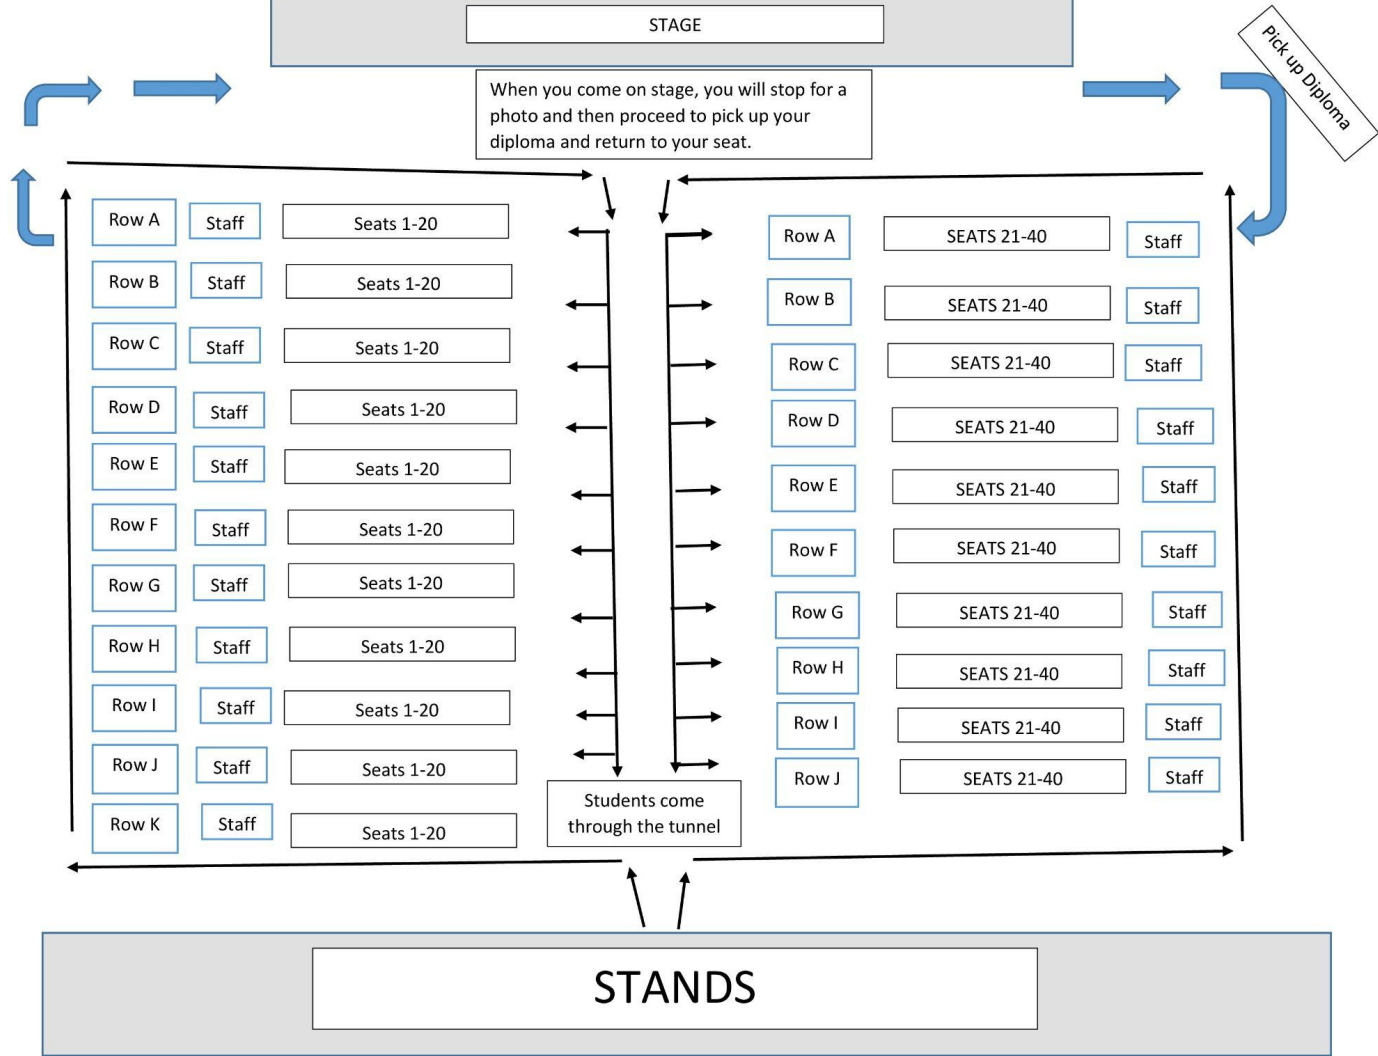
STAGE

When you come on stage, you will stop for a photo and then proceed to pick up your diploma and return to your seat.

Pick up Diploma

Row A Staff Seats 1-20
Row B Staff Seats 1-20
Row C Staff Seats 1-20
Row D Staff Seats 1-20
Row E Staff Seats 1-20
Row F Staff Seats 1-20
Row G Staff Seats 1-20
Row H Staff Seats 1-20
Row I Staff Seats 1-20
Row J Staff Seats 1-20
Row K Staff Seats 1-20

Row A SEATS 21-40 Staff
Row B SEATS 21-40 Staff
Row C SEATS 21-40 Staff
Row D SEATS 21-40 Staff
Row E SEATS 21-40 Staff
Row F SEATS 21-40 Staff
Row G SEATS 21-40 Staff
Row H SEATS 21-40 Staff
Row I SEATS 21-40 Staff
Row J SEATS 21-40 Staff

Students come through the tunnel

STANDS